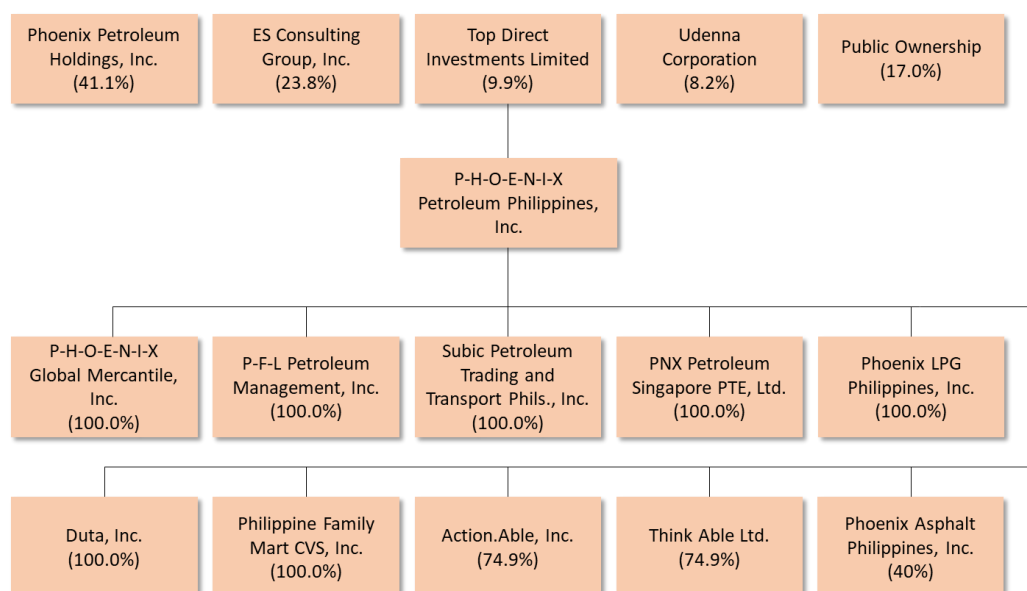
Phoenix Petroleum Holdings, Inc. (41.1%)

ES Consulting Group, Inc. (23.8%)

Top Direct Investments Limited (9.9%)

Udenna Corporation (8.2%)

Public Ownership (17.0%)

P-H-O-E-N-I-X Petroleum Philippines, Inc.

P-H-O-E-N-I-X Global Mercantile, Inc. (100.0%)

P-F-L Petroleum Management, Inc. (100.0%)

Subic Petroleum Trading and Transport Phils., Inc. (100.0%)

PNX Petroleum Singapore PTE, Ltd. (100.0%)

Phoenix LPG Philippines, Inc. (100.0%)

Duta, Inc. (100.0%)

Philippine Family Mart CVS, Inc. (100.0%)

Action.Able, Inc. (74.9%)

Think Able Ltd. (74.9%)

Phoenix Asphalt Philippines, Inc. (40%)